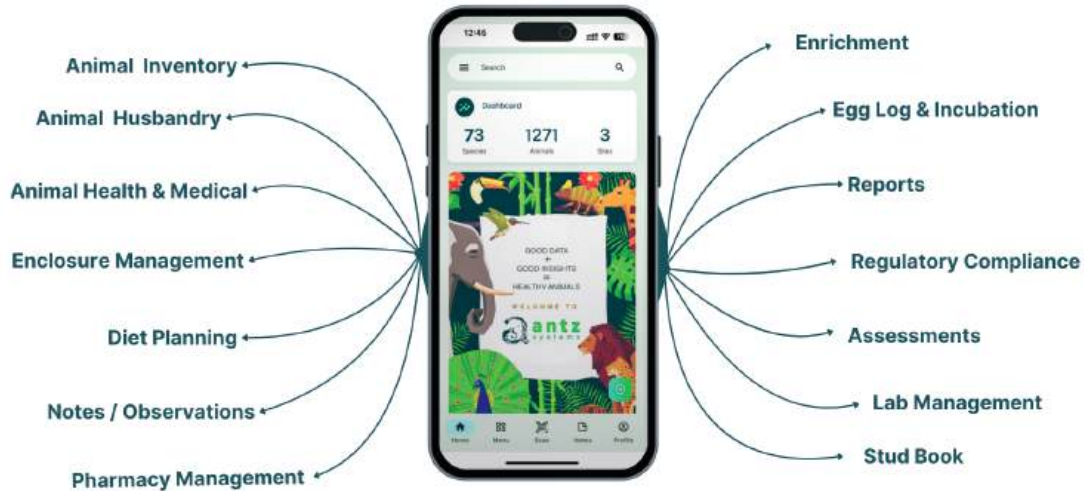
Animal Inventory

Animal Husbandry

Animal Health & Medical

Enclosure Management

Diet Planning

Notes / Observations

Pharmacy Management

12:46

Search

Dashboard

73
Species

1271
Animals

3
Sites

GOOD DATA
+
GOOD INSIGHTS
=
HEALTHY ANIMALS

WELCOME TO

antz
systems

Home
Menu
Scan
Notes
Profile

Enrichment

Egg Log & Incubation

Reports

Regulatory Compliance

Assessments

Lab Management

Stud Book